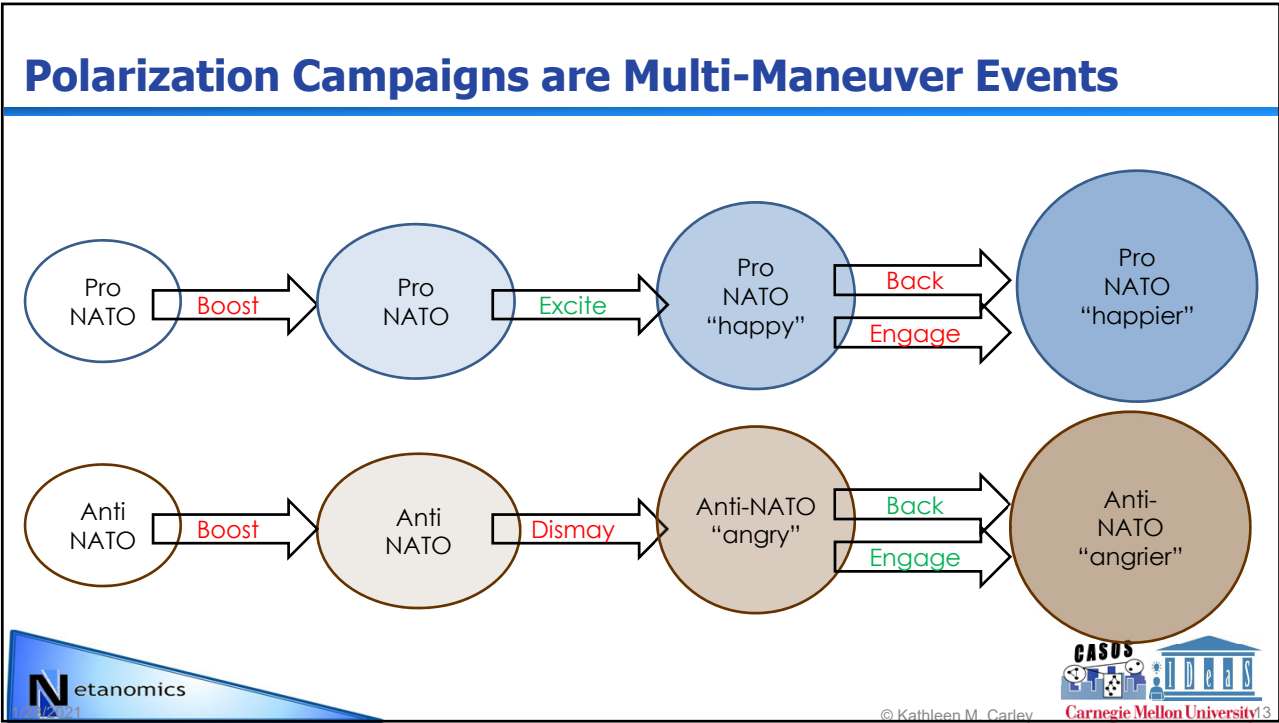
Polarization Campaigns are Multi-Maneuver Events

Pro NATO

Boost

Pro NATO

Excite

Pro NATO "happy"

Back

Engage

Pro NATO "happier"

Anti NATO

Boost

Anti NATO

Dismay

Anti-NATO "angry"

Back

Engage

Anti-NATO "angrier"

Netanomics

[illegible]/2021

© Kathleen M. Carley

CASOS

IDeaS

Carnegie Mellon University

13